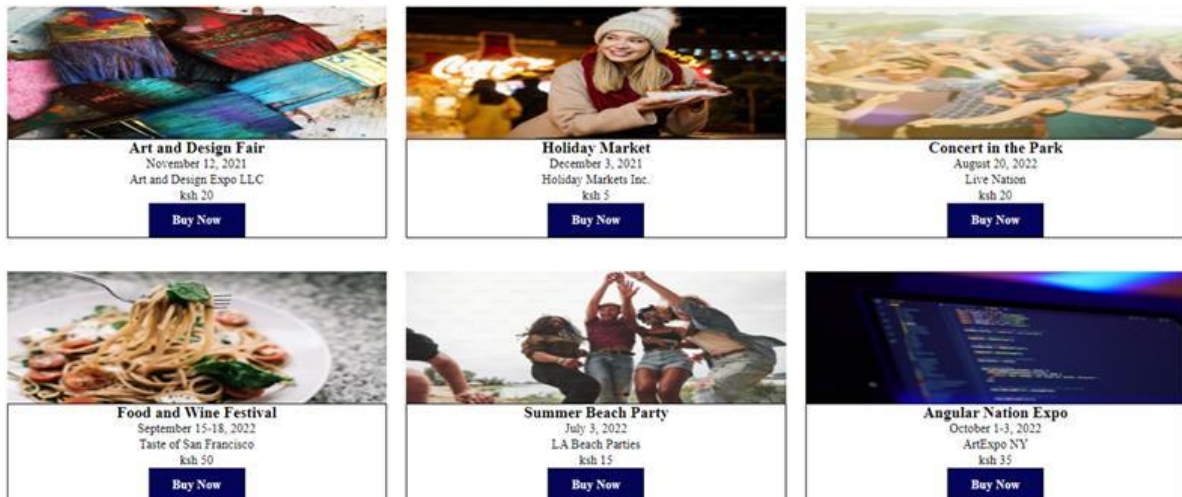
Art and Design Fair
November 12, 2021
Art and Design Expo LLC
ksh 20
Buy Now

Holiday Market
December 3, 2021
Holiday Markets Inc.
ksh 5
Buy Now

Concert in the Park
August 20, 2022
Live Nation
ksh 20
Buy Now

Food and Wine Festival
September 15-18, 2022
Taste of San Francisco
ksh 50
Buy Now

Summer Beach Party
July 3, 2022
LA Beach Parties
ksh 15
Buy Now

Angular Nation Expo
October 1-3, 2022
ArtExpo NY
ksh 35
Buy Now